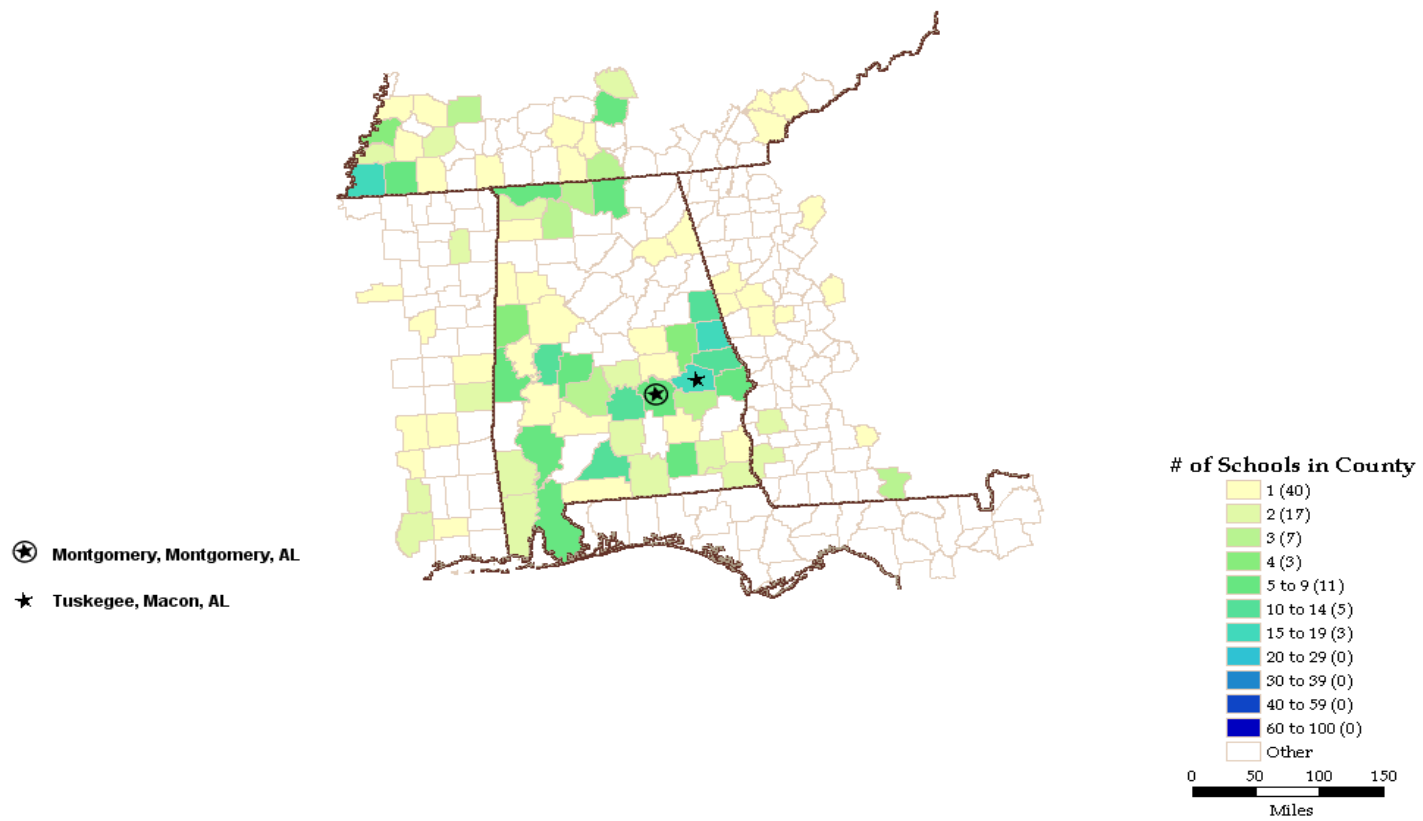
Montgomery, Montgomery, AL

Tuskegee, Macon, AL

# of Schools in County

1 (40)
2 (17)
3 (7)
4 (3)
5 to 9 (11)
10 to 14 (5)
15 to 19 (3)
20 to 29 (0)
30 to 39 (0)
40 to 59 (0)
60 to 100 (0)
Other

0 50 100 150
Miles